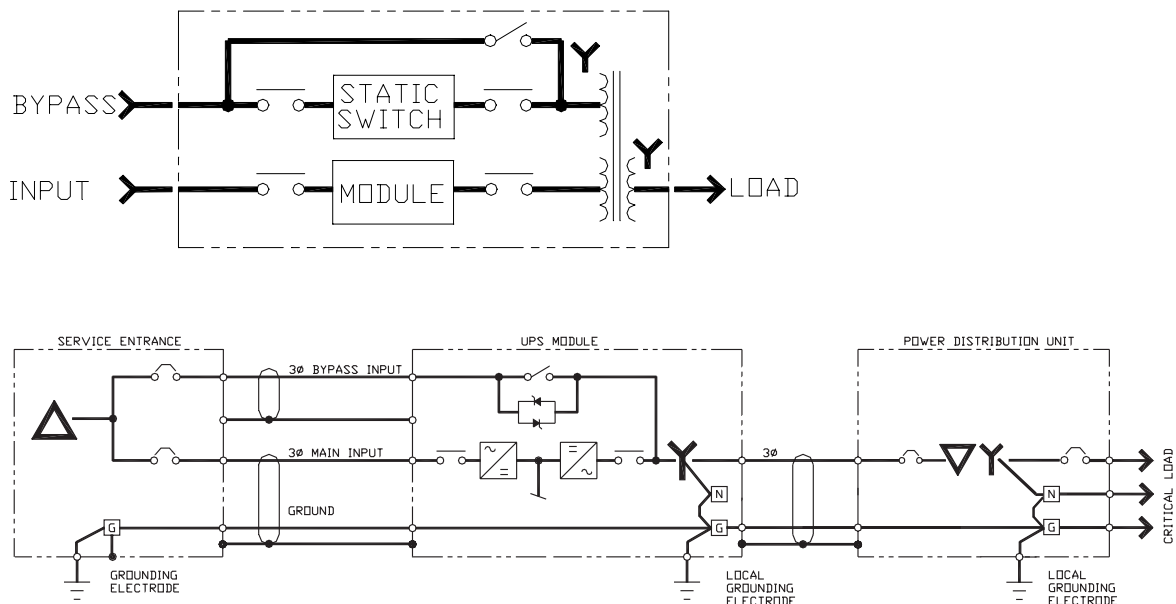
BYPASS

STATIC SWITCH

INPUT

MODULE

LOAD

SERVICE ENTRANCE

UPS MODULE

POWER DISTRIBUTION UNIT

3Ø BYPASS INPUT

3Ø MAIN INPUT

GROUND

3Ø

N

G

G

N

G

CRITICAL LOAD

GROUNDING ELECTRODE

LOCAL GROUNDING ELECTRODE

LOCAL GROUNDING ELECTRODE